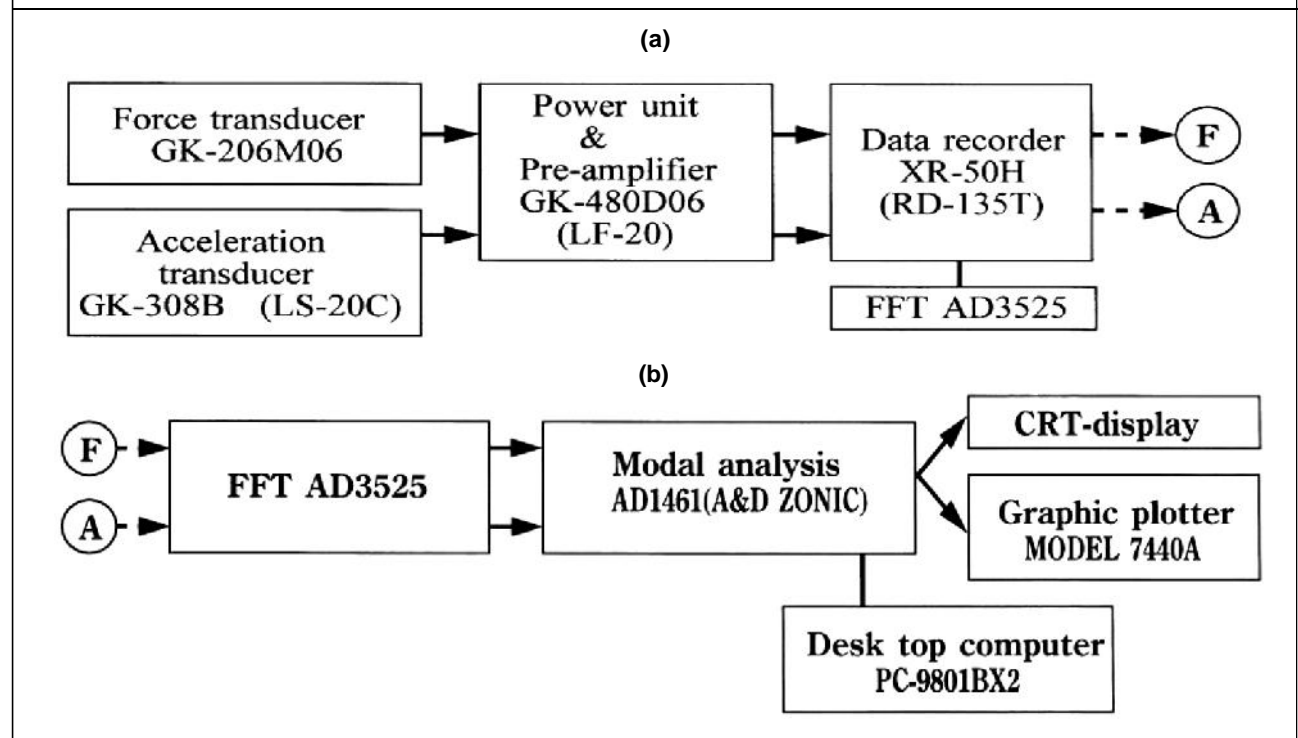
(a)

Force transducer GK-206M06

Acceleration transducer GK-308B (LS-20C)

Power unit & Pre-amplifier GK-480D06 (LF-20)

Data recorder XR-50H (RD-135T)

F

A

FFT AD3525

(b)

F

A

FFT AD3525

Modal analysis AD1461(A&D ZONIC)

CRT-display

Graphic plotter MODEL 7440A

Desk top computer PC-9801BX2